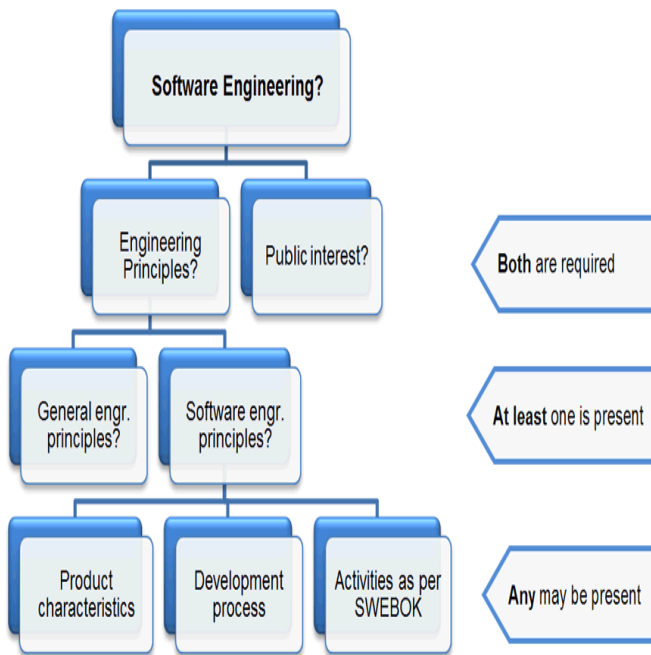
Software Engineering?

Engineering Principles?

Public interest?

Both are required

General engr. principles?

Software engr. principles?

At least one is present

Product characteristics

Development process

Activities as per SWEBOK

Any may be present